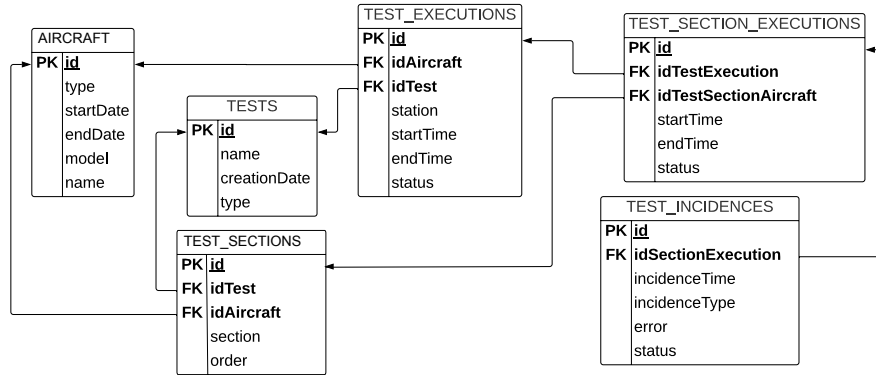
AIRCRAFT

| PK | id |
|---|---|
| | type |
| | startDate |
| | endDate |
| | model |
| | name |

TEST_EXECUTIONS

| PK | id |
|---|---|
| FK | idAircraft |
| FK | idTest |
| | station |
| | startTime |
| | endTime |
| | status |

TEST_SECTION_EXECUTIONS

| PK | id |
|---|---|
| FK | idTestExecution |
| FK | idTestSectionAircraft |
| | startTime |
| | endTime |
| | status |

TESTS

| PK | id |
|---|---|
| | name |
| | creationDate |
| | type |

TEST_INCIDENCES

| PK | id |
|---|---|
| FK | idSectionExecution |
| | incidenceTime |
| | incidenceType |
| | error |
| | status |

TEST_SECTIONS

| PK | id |
|---|---|
| FK | idTest |
| FK | idAircraft |
| | section |
| | order |